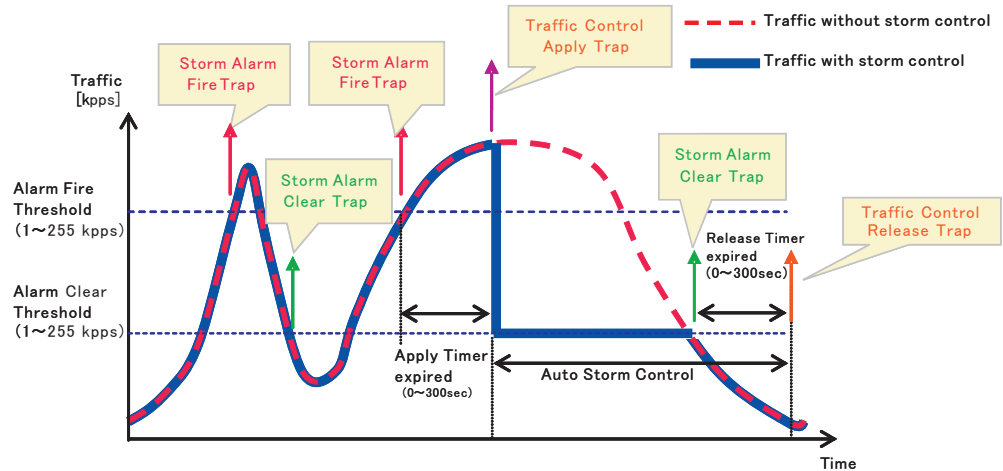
Traffic without storm control

Traffic with storm control

Traffic [kpps]

Storm Alarm Fire Trap

Storm Alarm Fire Trap

Traffic Control Apply Trap

Storm Alarm Clear Trap

Storm Alarm Clear Trap

Traffic Control Release Trap

Alarm Fire Threshold (1～255 kpps)

Alarm Clear Threshold (1～255 kpps)

Release Timer expired (0～300sec)

Apply Timer expired (0～300sec)

Auto Storm Control

Time